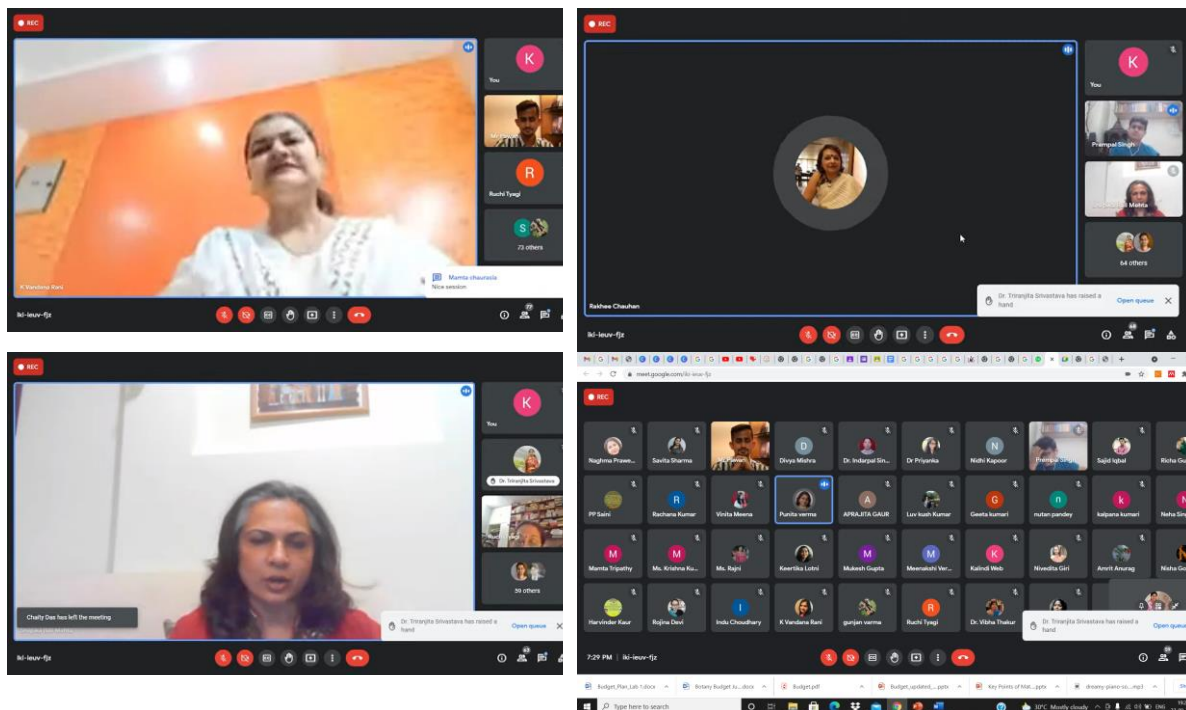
REC

K
You
R
Ruchi Tyagi
S
73 others
K Vandana Rani
Mamta chaurasia
Nice session
iki-ieuv-fjz

REC

K
You
Prampal Singh
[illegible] Mehta
64 others
Rakhee Chauhan
Dr. Trinanjita Srivastava has raised a hand
Open queue
iki-ieuv-fjz

REC

K
You
Dr. Trinanjita Srivastava
59 others
Chaity Das has left the meeting
Dr. Trinanjita Srivastava has raised a hand
Open queue
iki-ieuv-fjz

meet.google.com/iki-ieuv-fjz
REC

| Naghma Prawe... | Savita Sharma | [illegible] | Divya Mishra | Dr. Indarpal Sin... | Dr Priyanka | Nidhi Kapoor | Prampal Singh | Sajid Iqbal | Richa Gu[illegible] |
|---|---|---|---|---|---|---|---|---|---|
| PP Saini | Rachana Kumar | Vinita Meena | Punita verma | APRAJITA GAUR | Luv kush Kumar | Geeta kumari | nutan pandey | kalpana kumari | Neha Sin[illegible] |
| Mamta Tripathy | Ms. Krishna Ku... | Ms. Rajni | Keertika Lotni | Mukesh Gupta | Meenakshi Ver... | Kalindi Web | Nivedita Giri | Amrit Anurag | Nisha Go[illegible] |
| Harvinder Kaur | Rojina Devi | Indu Choudhary | K Vandana Rani | gunjan varma | Ruchi Tyagi | Dr. Vibha Thakur | | | |

Dr. Trinanjita Srivastava has raised a hand
Open queue
7:29 PM | iki-ieuv-fjz
Budget_Plan_Lab 1.docx
Botany Budget Ju....docx
Budget.pdf
Budget_updated_....pptx
Key Points of Mat....pptx
dreamy-piano-so....mp3
Type here to search
30°C Mostly cloudy